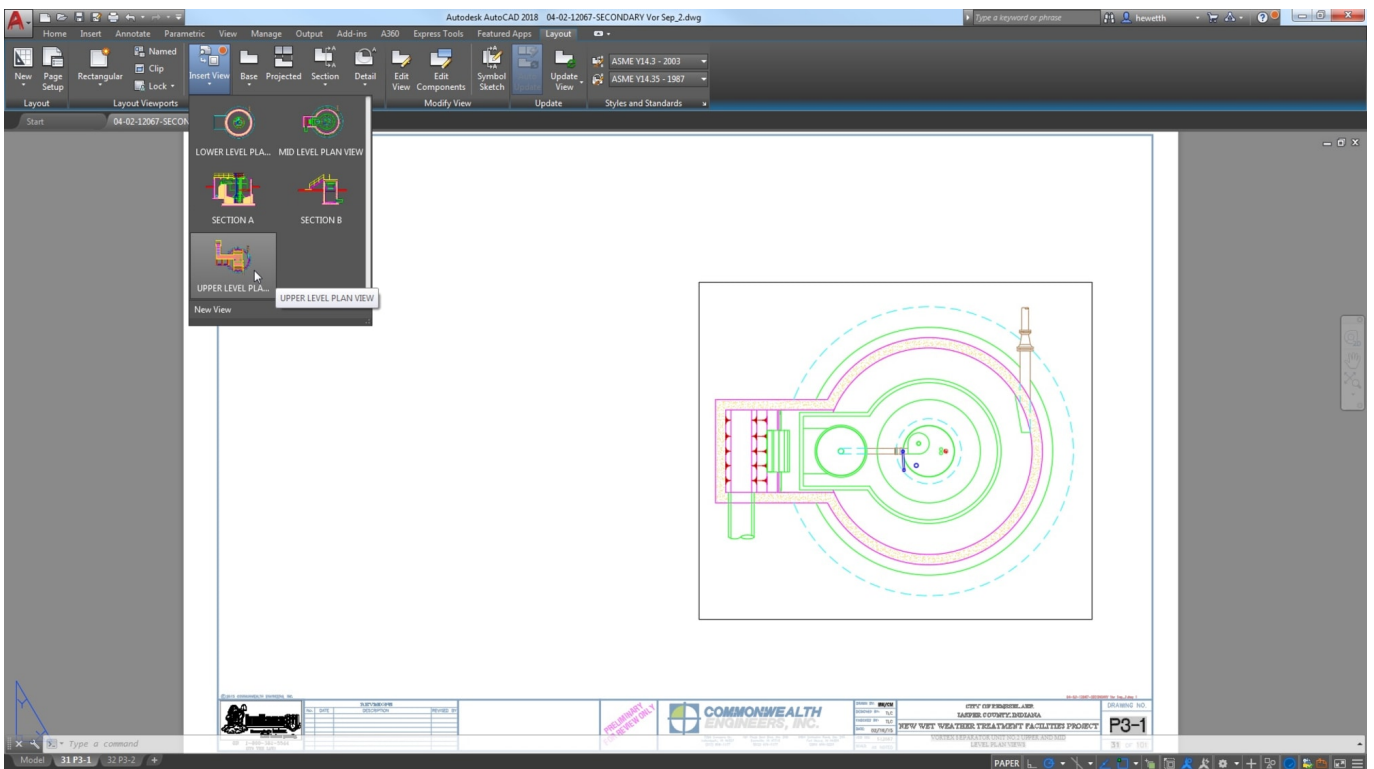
Autodesk AutoCAD 2018 04-02-12067-SECONDARY Vor Sep_2.dwg

Type a keyword or phrase

hewetth

Home Insert Annotate Parametric View Manage Output Add-ins A360 Express Tools Featured Apps Layout

New Page Setup Rectangular Named Clip Lock Insert View Base Projected Section Detail Edit View Edit Components Symbol Sketch Update View ASME Y14.3 - 2003 ASME Y14.35 - 1987

Layout Layout Viewports Modify View Update Styles and Standards

Start 04-02-12067-SECON

LOWER LEVEL PLA... MID LEVEL PLAN VIEW

SECTION A SECTION B

UPPER LEVEL PLA... UPPER LEVEL PLAN VIEW

New View

COMMONWEALTH ENGINEERS, INC.

PRELIMINARY FOR REVIEW ONLY

CITY OF RENSSELAER
JASPER COUNTY, INDIANA
NEW WET WEATHER TREATMENT FACILITIES PROJECT

DRAWING NO.
P3-1

Type a command

Model 31 P3-1 32 P3-2 +

PAPER